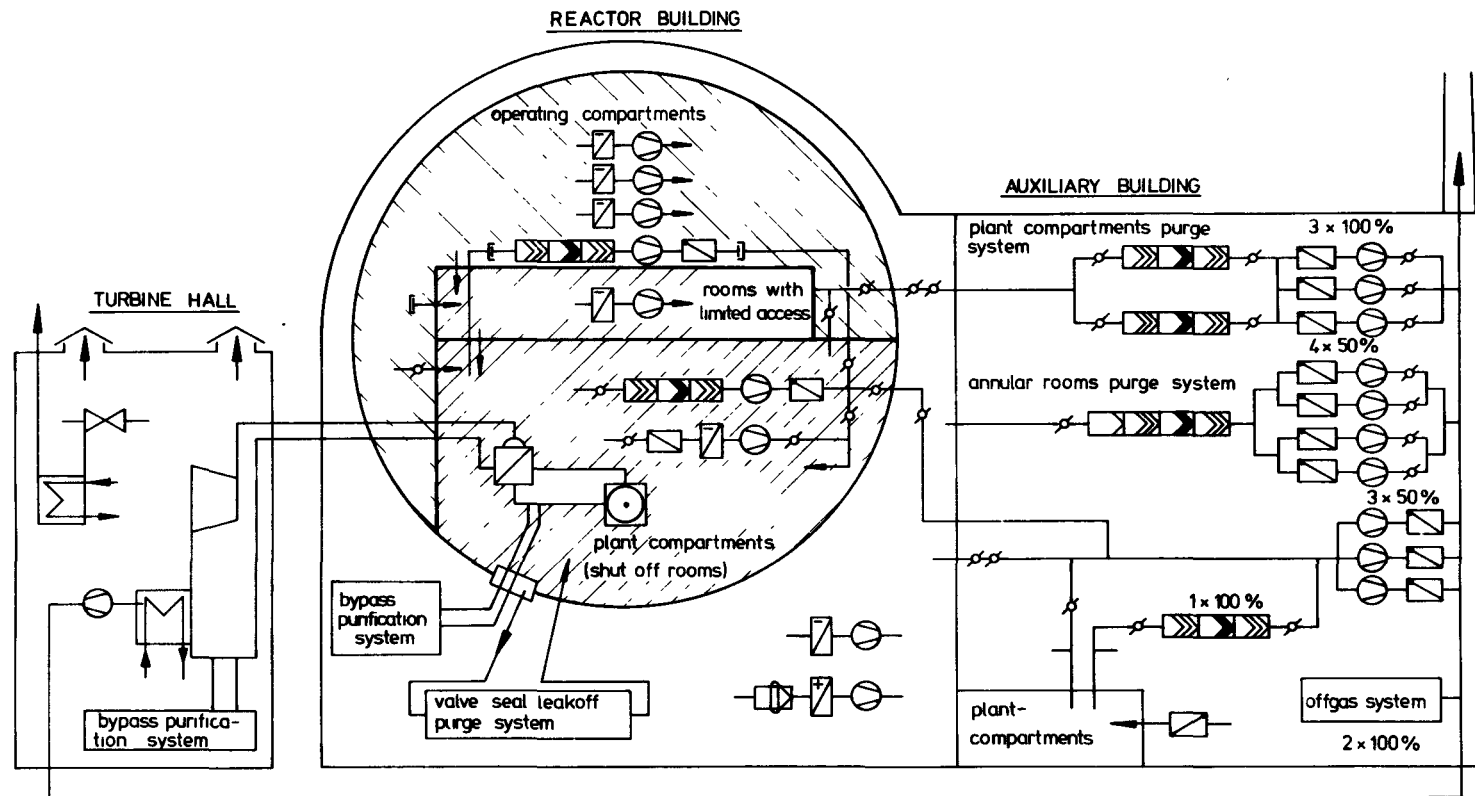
REACTOR BUILDING

operating compartments

AUXILIARY BUILDING

plant compartments purge system

3 × 100 %

TURBINE HALL

rooms with limited access

4 × 50 %

annular rooms purge system

3 × 50 %

plant compartments (shut off rooms)

bypass purification system

1 × 100 %

valve seal leakoff purge system

plant-compartments

offgas system

2 × 100 %

bypass purification system